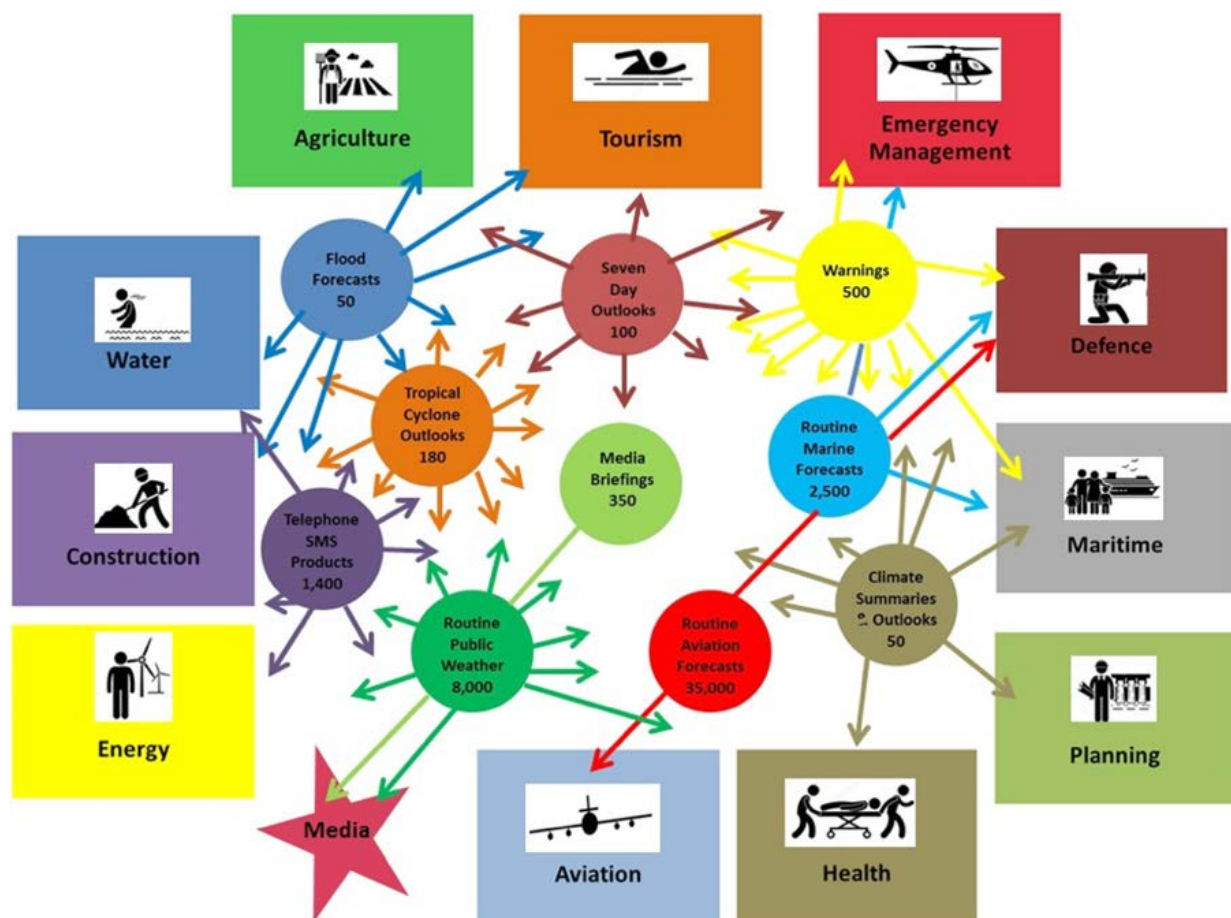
Agriculture

Tourism

Emergency Management

Water

Flood Forecasts 50

Seven Day Outlooks 100

Warnings 500

Defence

Tropical Cyclone Outlooks 180

Media Briefings 350

Routine Marine Forecasts 2,500

Construction

Telephone SMS Products 1,400

Maritime

Climate Summaries & Outlooks 50

Routine Public Weather 8,000

Routine Aviation Forecasts 35,000

Energy

Planning

Media

Aviation

Health